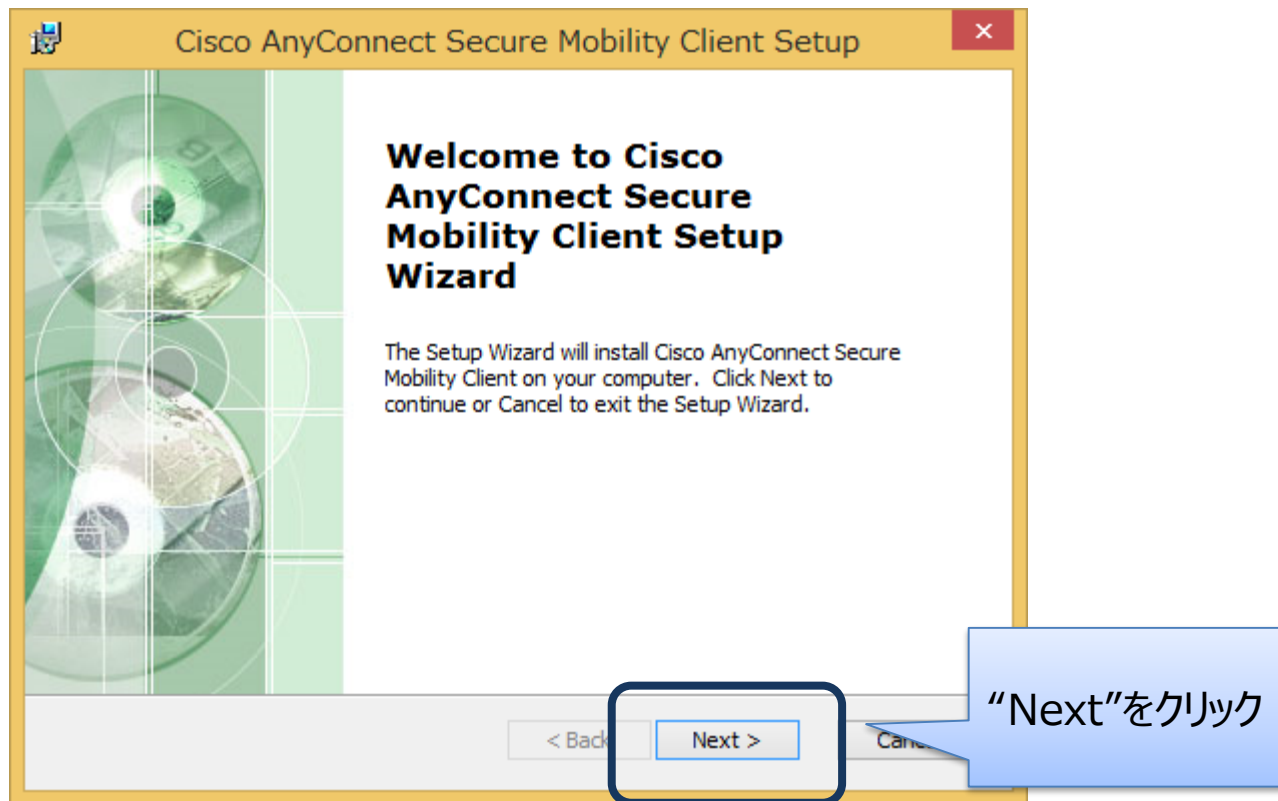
Cisco AnyConnect Secure Mobility Client Setup

×

Welcome to Cisco AnyConnect Secure Mobility Client Setup Wizard

The Setup Wizard will install Cisco AnyConnect Secure Mobility Client on your computer. Click Next to continue or Cancel to exit the Setup Wizard.

< Back

Next >

Canc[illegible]

“Next”をクリック